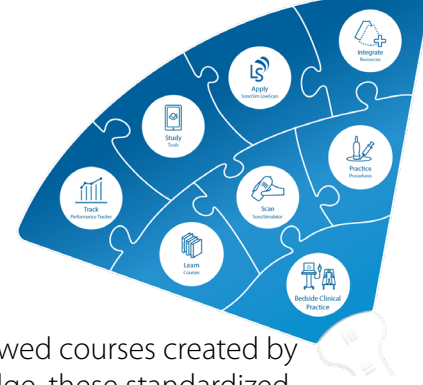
Integrate
Resources

Apply
SonoSim LiveScan

Study
Tools

Practice
Procedures

Track
Performance Tracker

Scan
SonoSimulator

Learn
Courses

Bedside Clinical Practice

wed courses created by
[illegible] these standardized